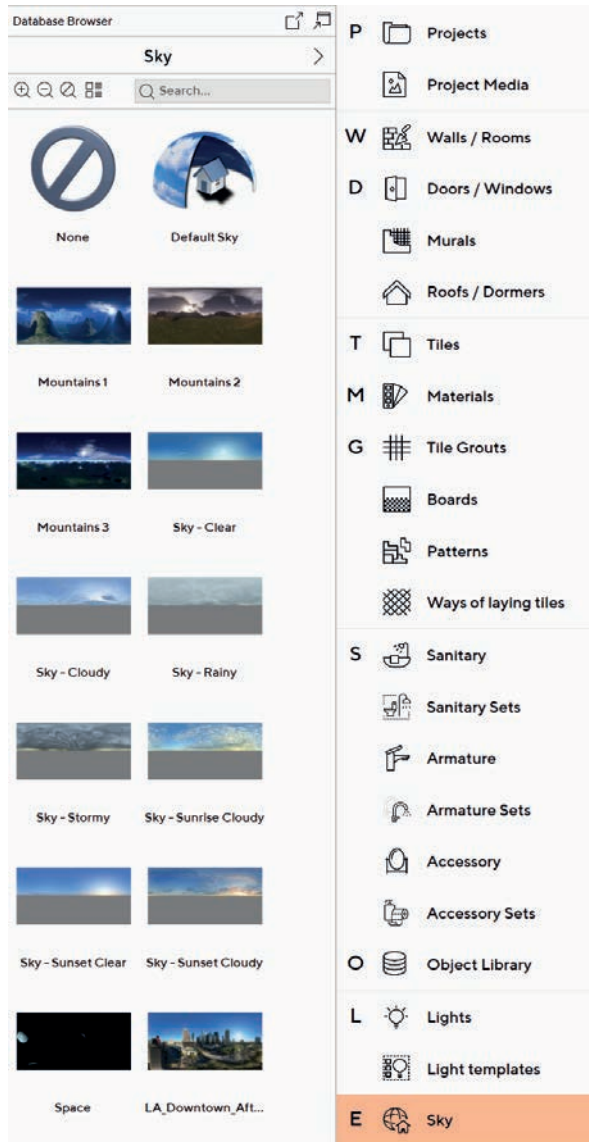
Database Browser

Sky

Search...

None
Default Sky
Mountains 1
Mountains 2
Mountains 3
Sky - Clear
Sky - Cloudy
Sky - Rainy
Sky - Stormy
Sky - Sunrise Cloudy
Sky - Sunset Clear
Sky - Sunset Cloudy
Space
LA_Downtown_Aft...

P Projects
Project Media
W Walls / Rooms
D Doors / Windows
Murals
Roofs / Dormers
T Tiles
M Materials
G Tile Grouts
Boards
Patterns
Ways of laying tiles
S Sanitary
Sanitary Sets
Armature
Armature Sets
Accessory
Accessory Sets
O Object Library
L Lights
Light templates
E Sky